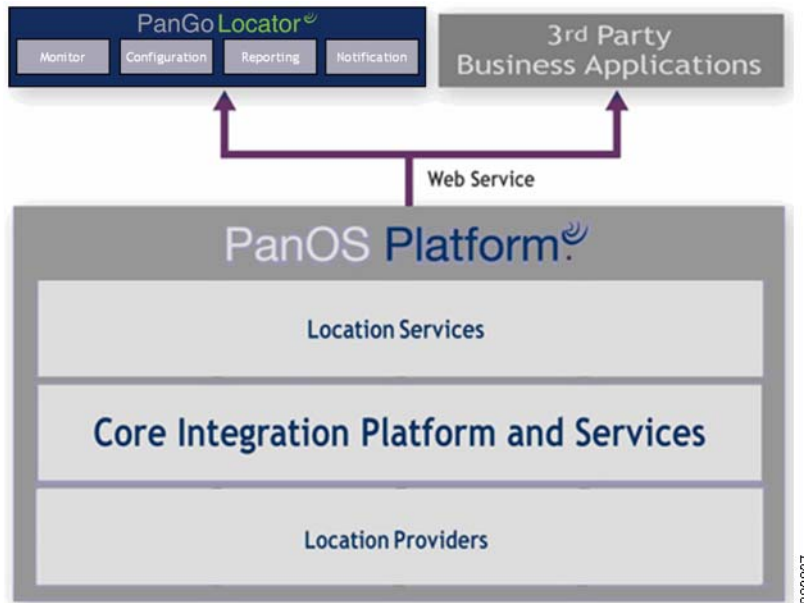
PanGo Locator

Monitor
Configuration
Reporting
Notification

3rd Party Business Applications

Web Service

PanOS Platform

Location Services

Core Integration Platform and Services

Location Providers

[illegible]